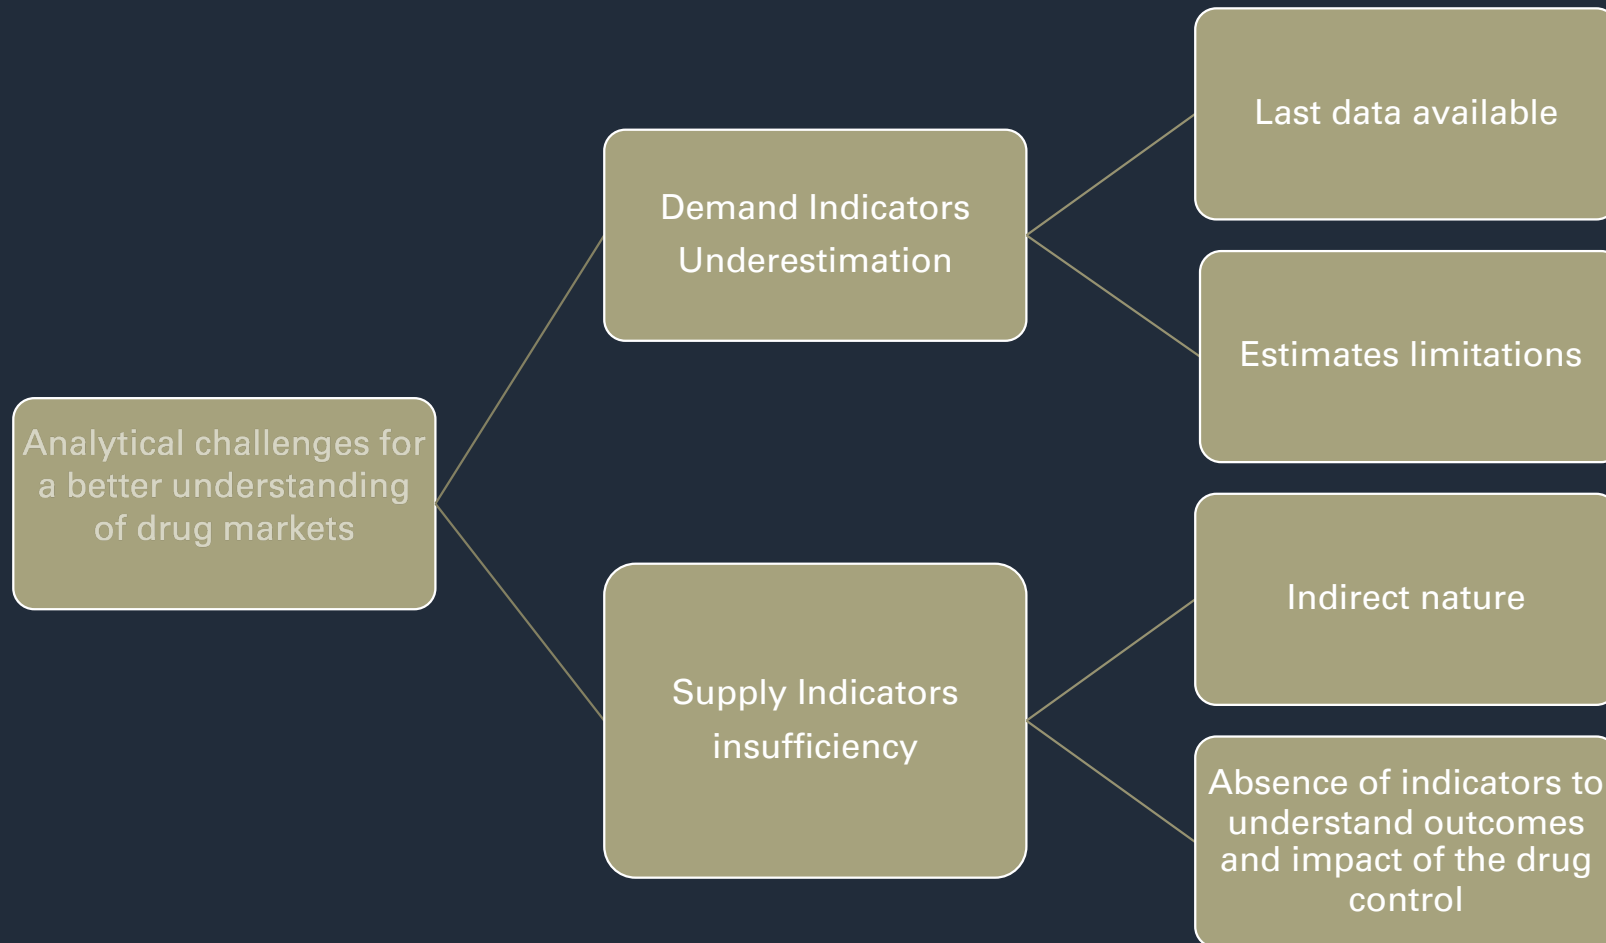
Analytical challenges for a better understanding of drug markets

Demand Indicators Underestimation

Last data available

Estimates limitations

Supply Indicators insufficiency

Indirect nature

Absence of indicators to understand outcomes and impact of the drug control